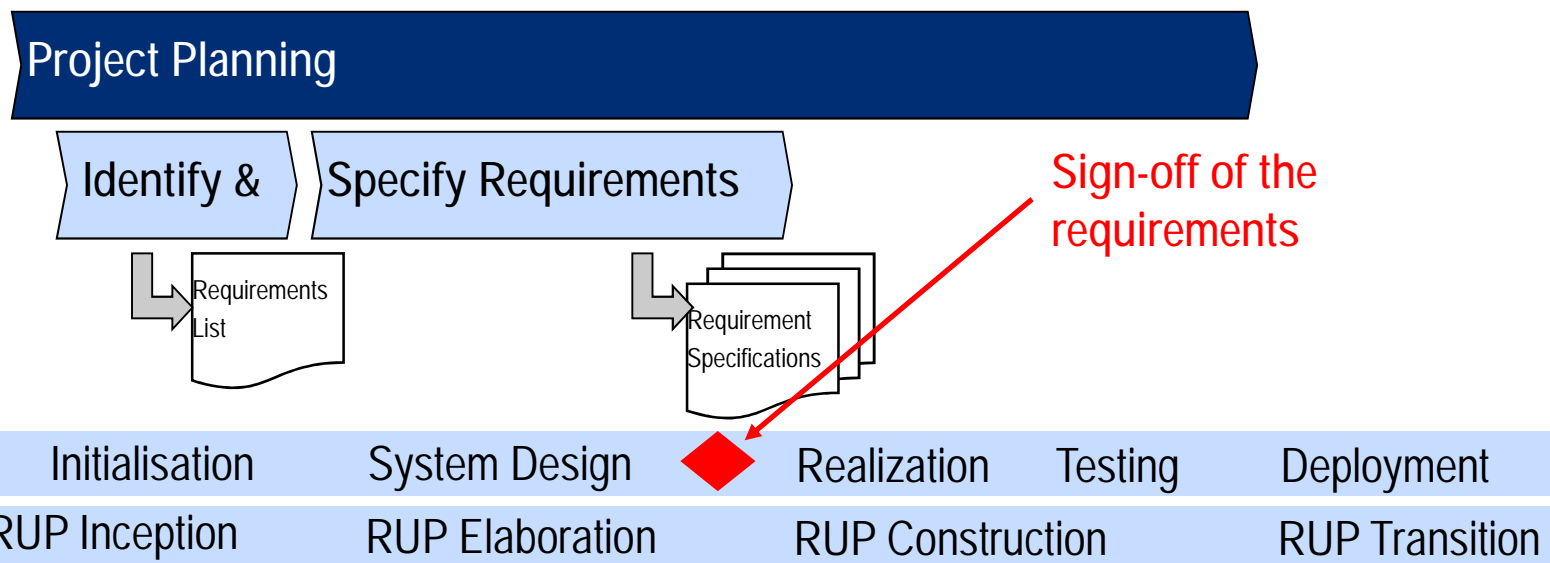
Project Planning

Identify &

Specify Requirements

Sign-off of the requirements

Requirements List

Requirement Specifications

Initialisation System Design Realization Testing Deployment

RUP Inception RUP Elaboration RUP Construction RUP Transition